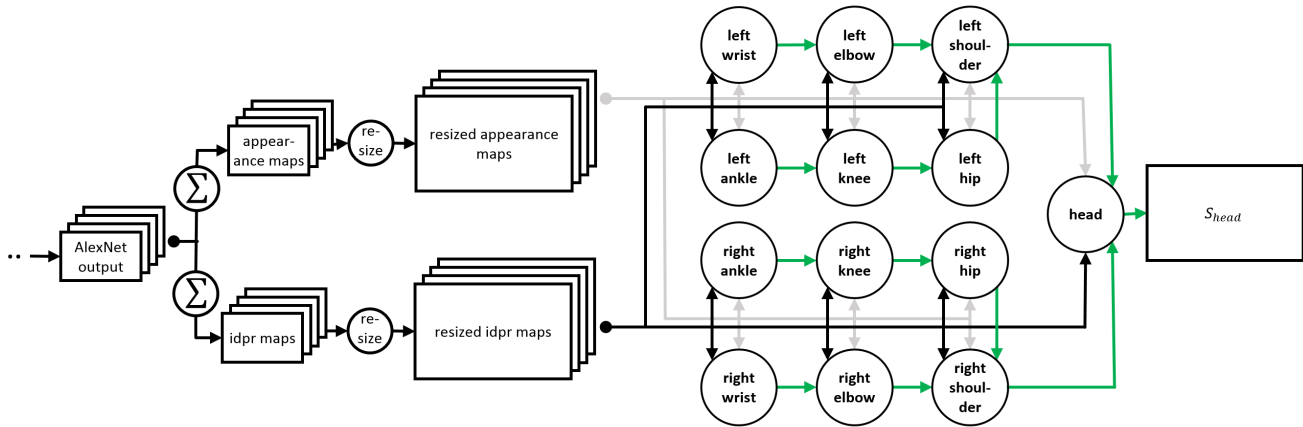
..

AlexNet output

$\Sigma$

$\Sigma$

appearance maps

idpr maps

resize

resize

resized appearance maps

resized idpr maps

left wrist

left elbow

left shoulder

left ankle

left knee

left hip

right ankle

right knee

right hip

right wrist

right elbow

right shoulder

head

$S_{head}$